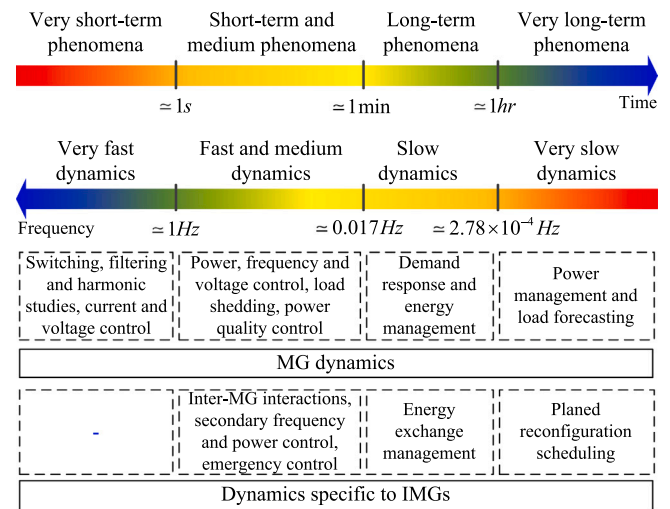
Very short-term phenomena

Short-term and medium phenomena

Long-term phenomena

Very long-term phenomena

$\simeq 1s$

$\simeq 1\min$

$\simeq 1hr$

Time

Very fast dynamics

Fast and medium dynamics

Slow dynamics

Very slow dynamics

Frequency

$\simeq 1Hz$

$\simeq 0.017Hz$

$\simeq 2.78\times10^{-4}Hz$

Switching, filtering and harmonic studies, current and voltage control

Power, frequency and voltage control, load shedding, power quality control

Demand response and energy management

Power management and load forecasting

MG dynamics

-

Inter-MG interactions, secondary frequency and power control, emergency control

Energy exchange management

Planed reconfiguration scheduling

Dynamics specific to IMGs